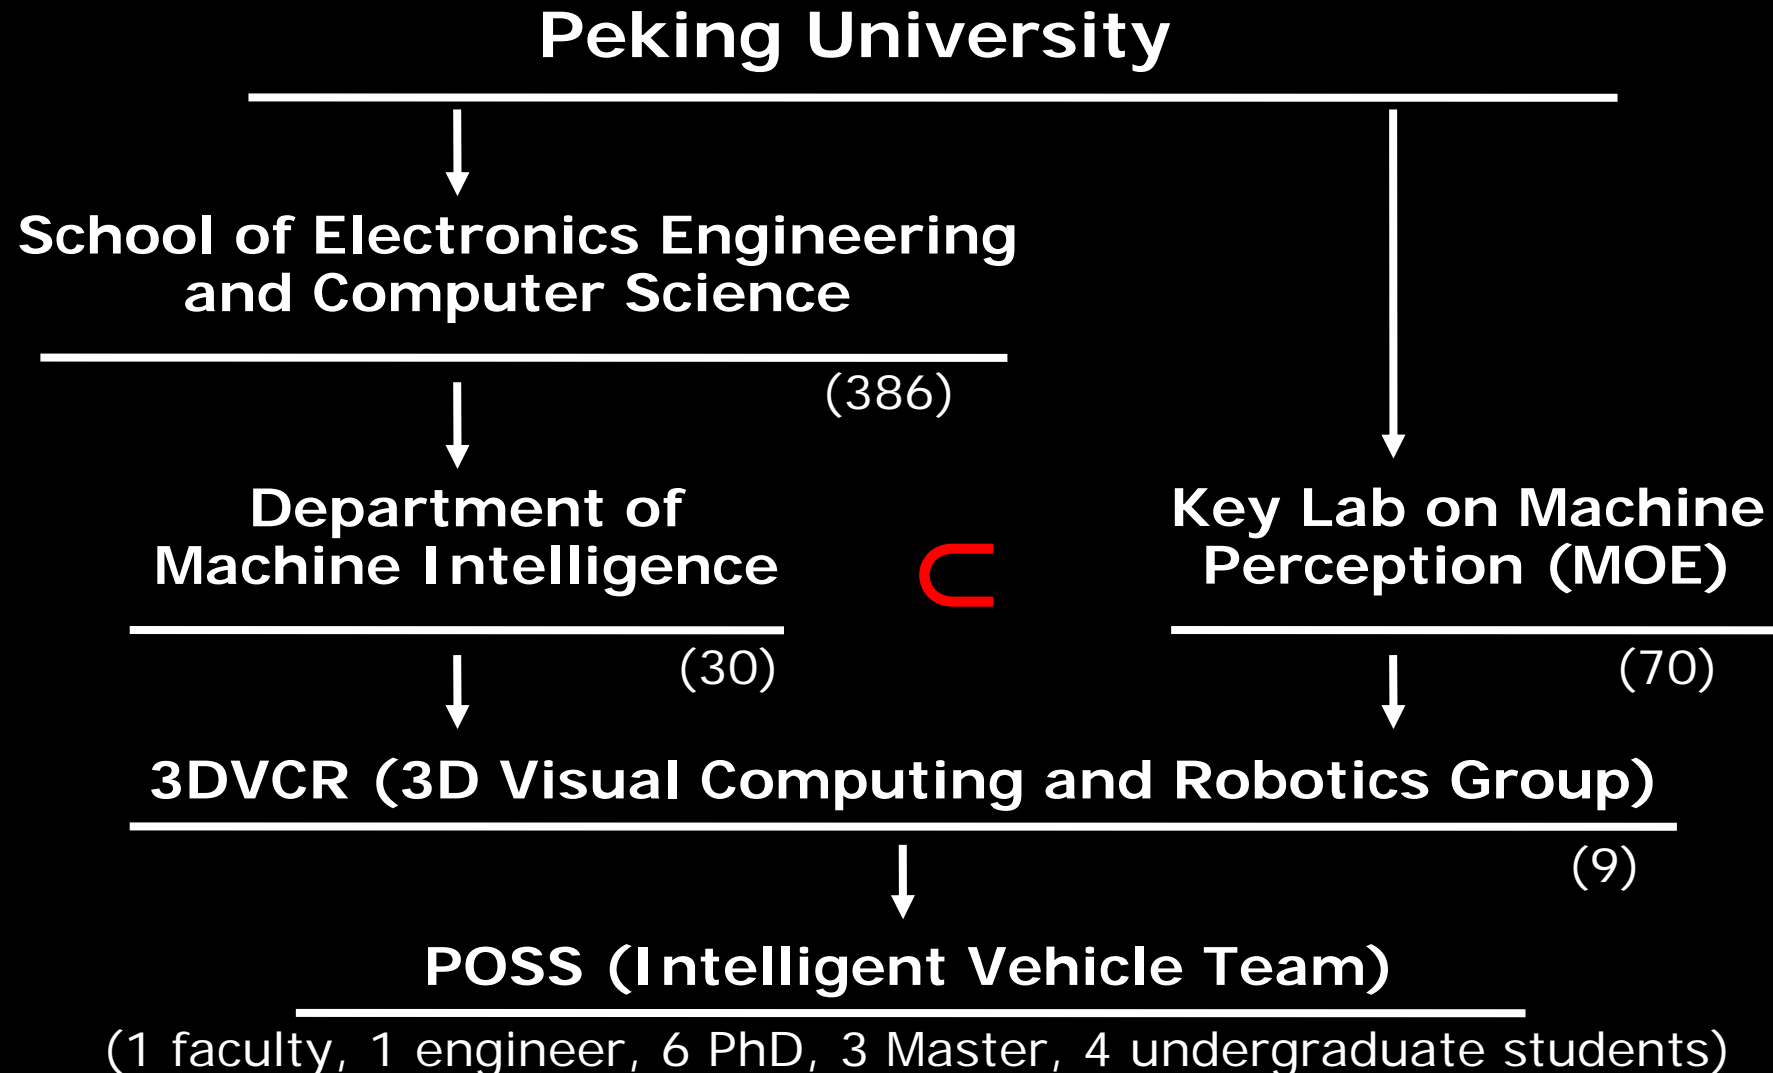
Peking University

School of Electronics Engineering and Computer Science

(386)

Department of Machine Intelligence

$\subset$

Key Lab on Machine Perception (MOE)

(30)

(70)

3DVCR (3D Visual Computing and Robotics Group)

(9)

POSS (Intelligent Vehicle Team)

(1 faculty, 1 engineer, 6 PhD, 3 Master, 4 undergraduate students)